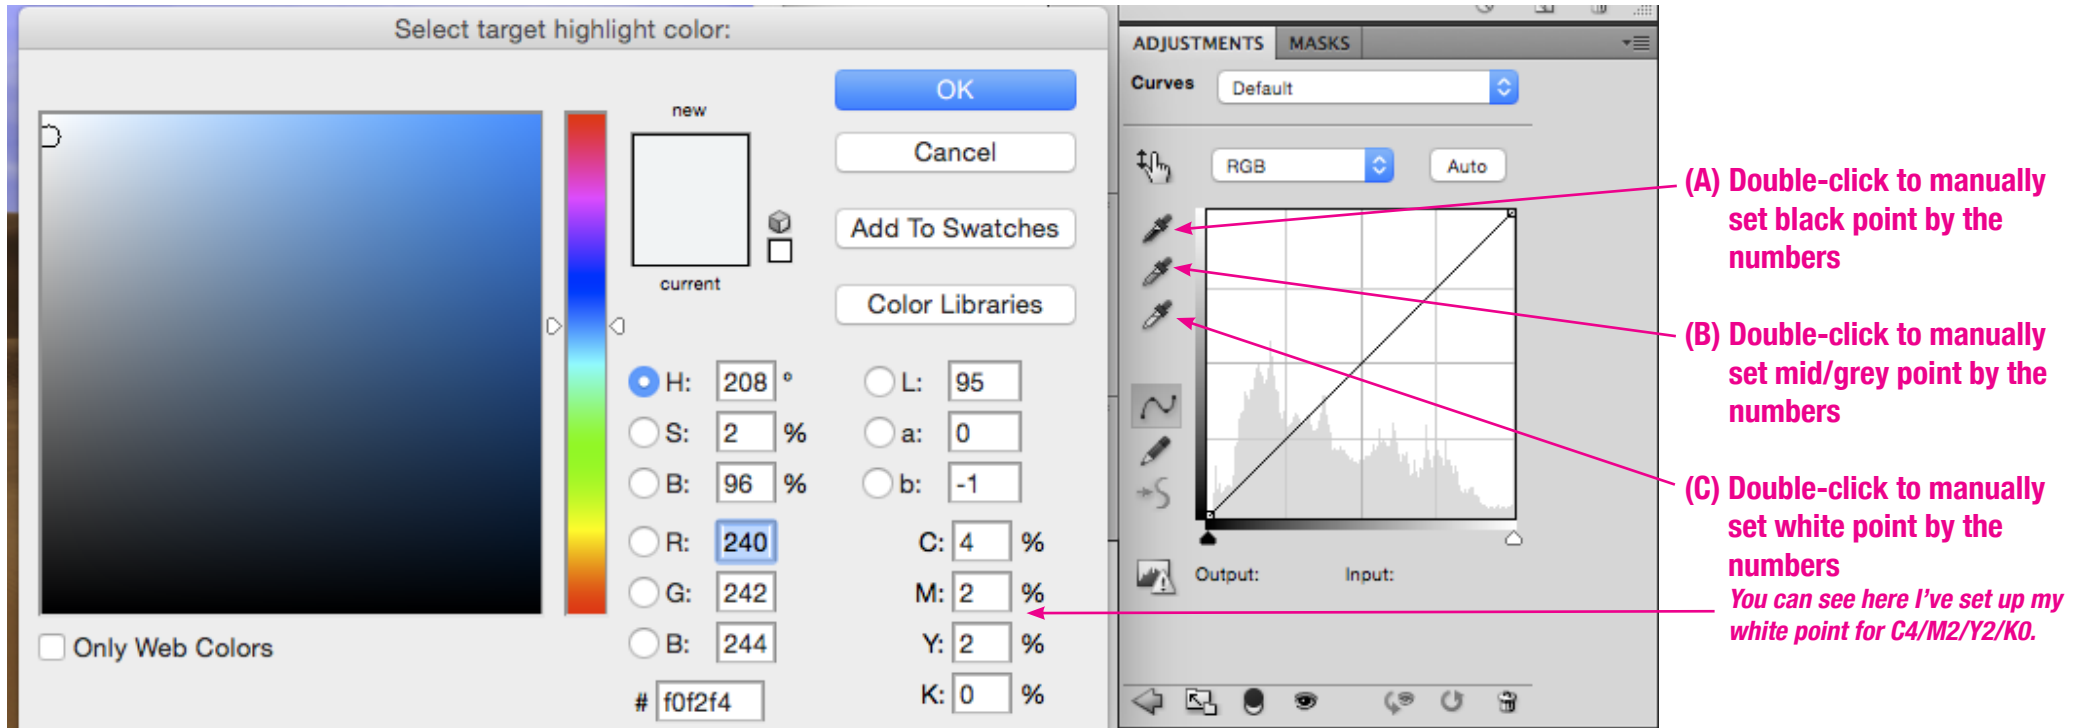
Select target highlight color:

new

current

OK

Cancel

Add To Swatches

Color Libraries

H: 208 °

S: 2 %

B: 96 %

R: 240

G: 242

B: 244

L: 95

a: 0

b: -1

C: 4 %

M: 2 %

Y: 2 %

K: 0 %

# f0f2f4

Only Web Colors

ADJUSTMENTS MASKS

Curves Default

RGB Auto

Output: Input:

(A) Double-click to manually set black point by the numbers

(B) Double-click to manually set mid/grey point by the numbers

(C) Double-click to manually set white point by the numbers

You can see here I've set up my white point for C4/M2/Y2/K0.